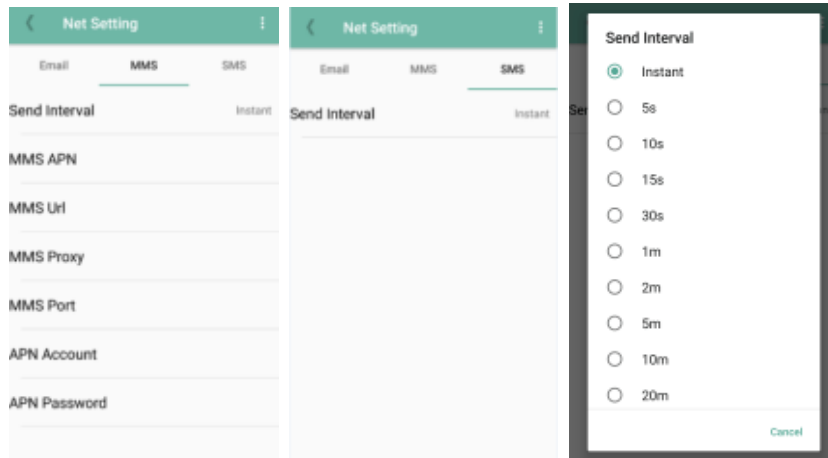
Net Setting

Email MMS SMS

Send Interval Instant

MMS APN

MMS Url

MMS Proxy

MMS Port

APN Account

APN Password

Net Setting

Email MMS SMS

Send Interval Instant

Se

Send Interval

Instant

5s

10s

15s

30s

1m

2m

5m

10m

20m

Cancel